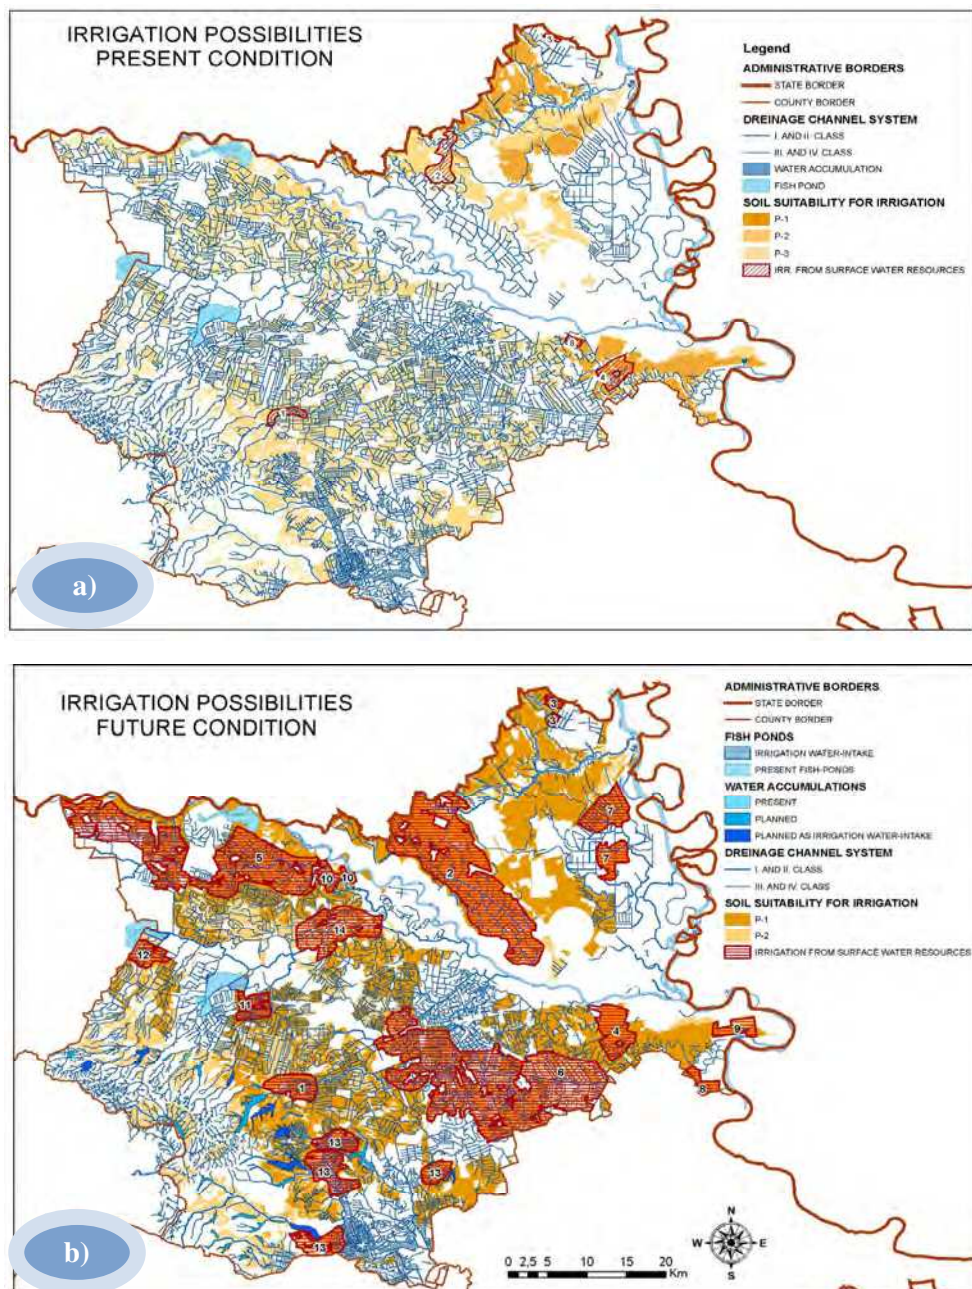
IRRIGATION POSSIBILITIES
PRESENT CONDITION

Legend
ADMINISTRATIVE BORDERS
STATE BORDER
COUNTY BORDER
DREINAGE CHANNEL SYSTEM
I. AND II. CLASS
III. AND IV. CLASS
WATER ACCUMULATION
FISH POND
SOIL SUITABILITY FOR IRRIGATION
P-1
P-2
P-3
IRR. FROM SURFACE WATER RESOURCES

3
2
1
5
4

a)

IRRIGATION POSSIBILITIES
FUTURE CONDITION

ADMINISTRATIVE BORDERS
STATE BORDER
COUNTY BORDER
FISH PONDS
IRRIGATION WATER-INTAKE
PRESENT FISH-PONDS
WATER ACCUMULATIONS
PRESENT
PLANNED
PLANNED AS IRRIGATION WATER-INTAKE
DREINAGE CHANNEL SYSTEM
I. AND II. CLASS
III. AND IV. CLASS
SOIL SUITABILITY FOR IRRIGATION
P-1
P-2
IRRIGATION FROM SURFACE WATER RESOURCES

3
3
7
7
5
10
10
2
14
12
11
4
9
1
6
8
13
13
13
13

N
W
E
S

0 2,5 5 10 15 20 Km

b)